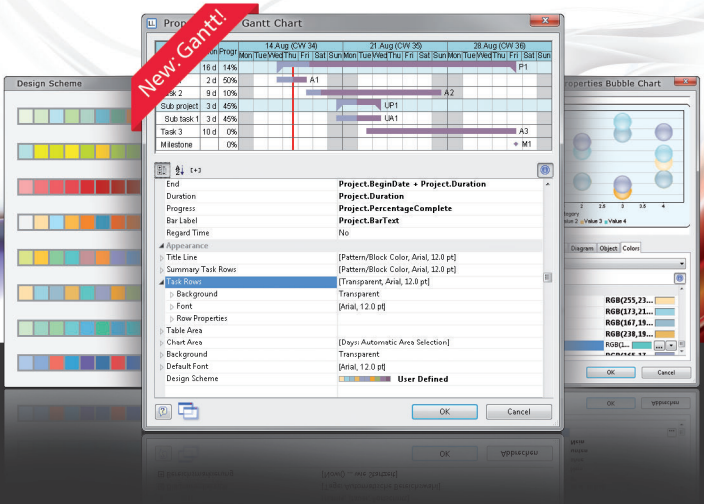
New: Gantt!

Prop Gantt Chart

| | ion | Progr | 14.Aug (CW 34) | 21.Aug (CW 35) | 28.Aug (CW 36) |
|---|---|---|---|---|---|
| | | | Mon Tue Wed Thu Fri Sat Sun | Mon Tue Wed Thu Fri Sat Sun | Mon Tue Wed Thu Fri Sat Sun |
| | 16 d | 14% | | | P1 |
| | 2 d | 50% | A1 | | |
| sk 2 | 9 d | 10% | | A2 | |
| Sub project | 3 d | 45% | | UP1 | |
| Sub task 1 | 3 d | 45% | | UA1 | |
| Task 3 | 10 d | 0% | | | A3 |
| Milestone | | 0% | | | M1 |

| | |
|---|---|
| End | Project.BeginDate + Project.Duration |
| Duration | Project.Duration |
| Progress | Project.PercentageComplete |
| Bar Label | Project.BarText |
| Regard Time | No |
| Appearance | |
| Title Line | [Pattern/Block Color, Arial, 12.0 pt] |
| Summary Task Rows | [Pattern/Block Color, Arial, 12.0 pt] |
| Task Rows | [Transparent, Arial, 12.0 pt] |
| Background | Transparent |
| Font | [Arial, 12.0 pt] |
| Row Properties | |
| Table Area | |
| Chart Area | [Days: Automatic Area Selection] |
| Background | Transparent |
| Default Font | [Arial, 12.0 pt] |
| Design Scheme | User Defined |

OK
Cancel

Design Scheme

roperties Bubble Chart
Value 2 Value 3 Value 4
Diagram Object Colors
RGB(255,23...
RGB(173,21...
RGB(167,19...
RGB(238,19...
RGB(...
OK
Cancel